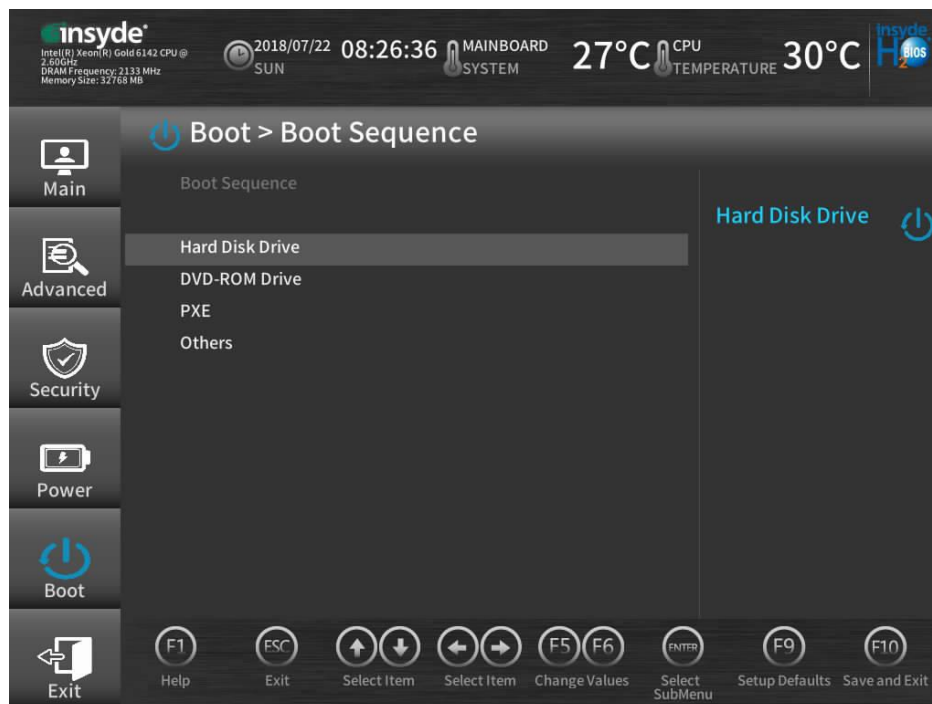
insyde
Intel(R) Xeon(R) Gold 6142 CPU @ 2.60GHz
DRAM Frequency: 2133 MHz
Memory Size: 32768 MB

2018/07/22 SUN 08:26:36 MAINBOARD SYSTEM 27°C CPU TEMPERATURE 30°C

insyde H2O BIOS

Main
Advanced
Security
Power
Boot
Exit

Boot > Boot Sequence

Boot Sequence

Hard Disk Drive
DVD-ROM Drive
PXE
Others

Hard Disk Drive

F1 Help
ESC Exit
Select Item
Select Item
F5 F6 Change Values
ENTER Select SubMenu
F9 Setup Defaults
F10 Save and Exit